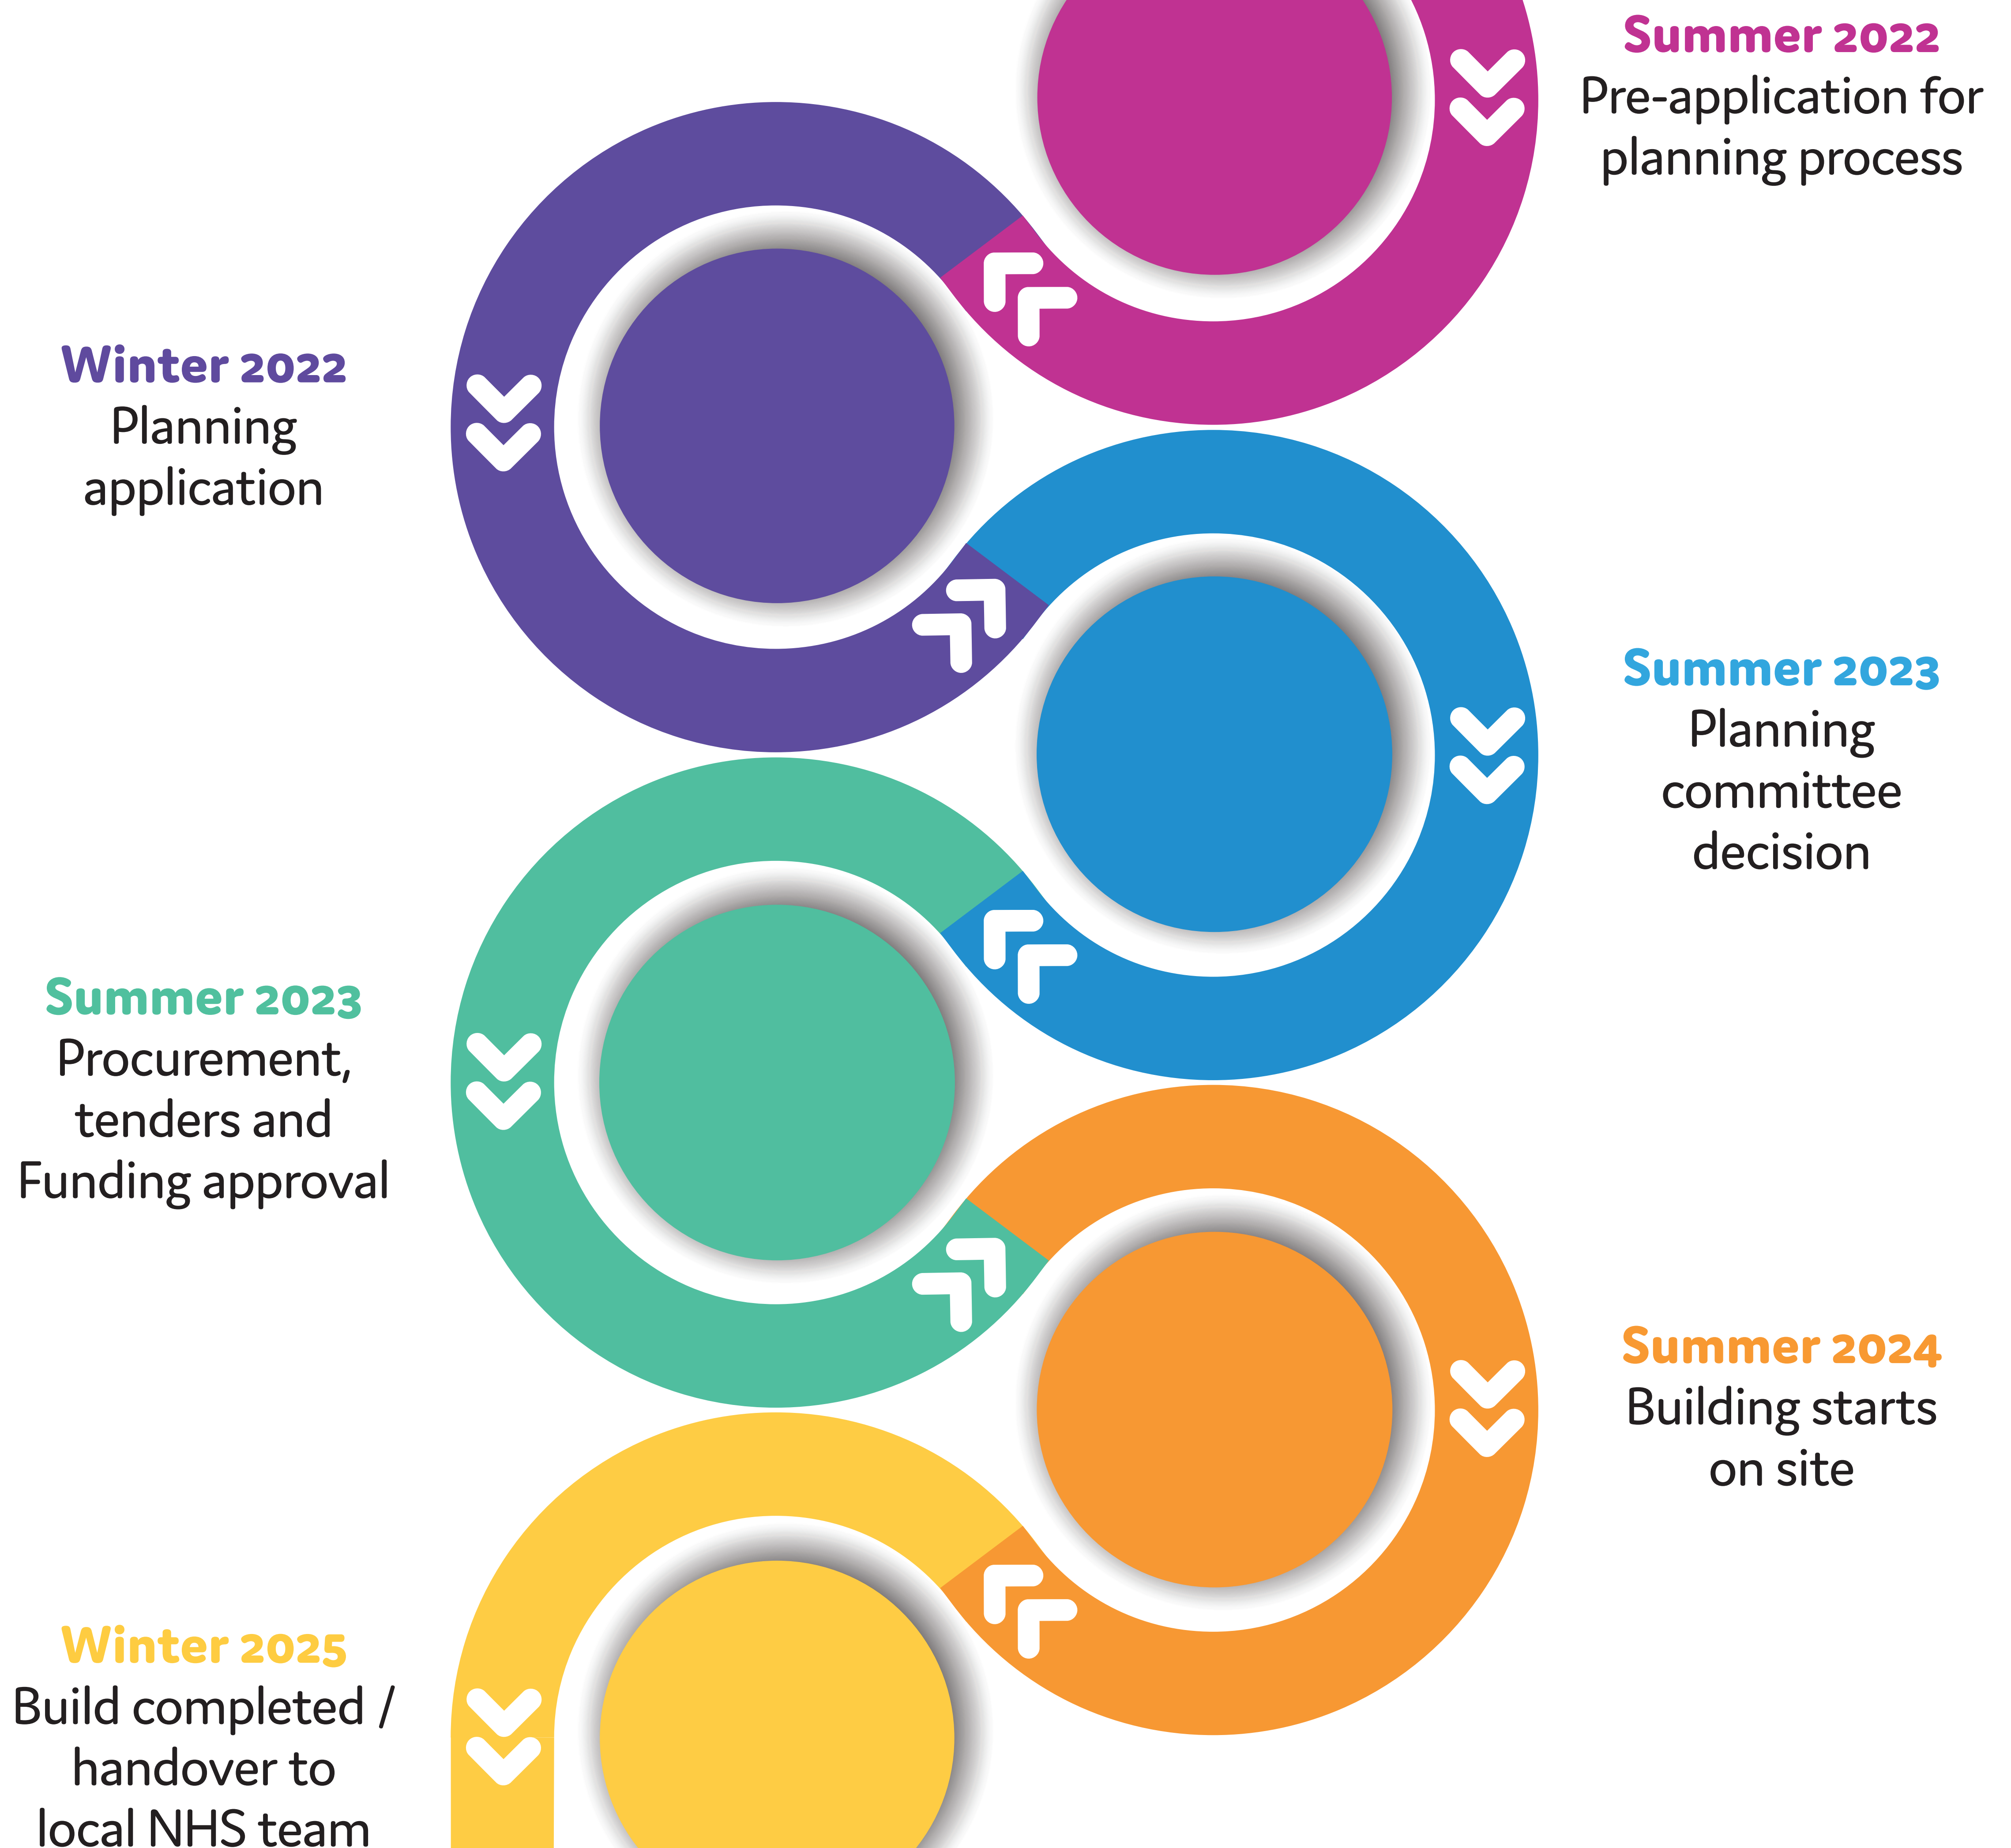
Summer 2022
Pre-application for planning process

Winter 2022
Planning application

Summer 2023
Planning committee decision

Summer 2023
Procurement, tenders and Funding approval

Summer 2024
Building starts on site

Winter 2025
Build completed / handover to local NHS team